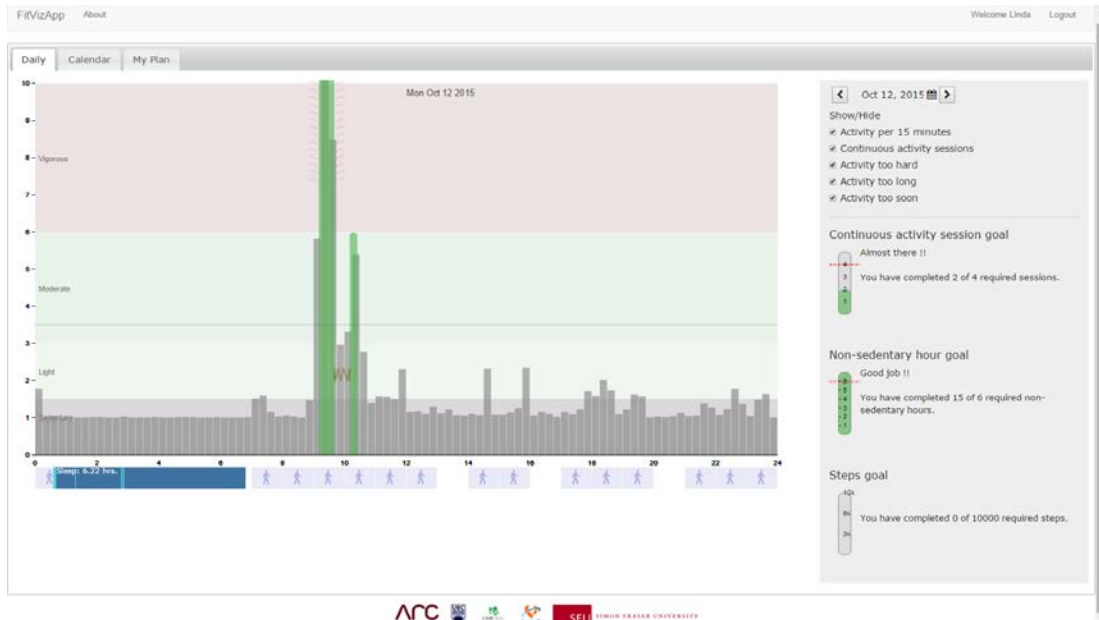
FitVizApp About

Welcome Linda Logout

Daily Calendar My Plan

Mon Oct 12 2015

10
9
8 Vigorous
7
6
5
Moderate
4
3
2 Light
1 Sedentary
0

0 2 4 6 8 10 12 14 16 18 20 22 24

Sleep: 6.22 hrs.

W

Oct 12, 2015

Show/Hide
Activity per 15 minutes
Continuous activity sessions
Activity too hard
Activity too long
Activity too soon

Continuous activity session goal
Almost there !!
You have completed 2 of 4 required sessions.

4
3
2
1

Non-sedentary hour goal
Good job !!
You have completed 15 of 6 required non-sedentary hours.

6
5
4
3
2
1

Steps goal
10k
6k
3k
You have completed 0 of 10000 required steps.

ACC SFU SIMON FRASER UNIVERSITY